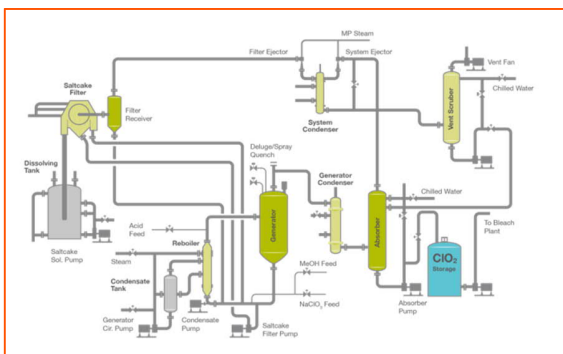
MP Steam

Filter Ejector

System Ejector

Vent Fan

Saltcake Filter

Filter Receiver

Chilled Water

Vent Scrubber

System Condenser

Dissolving Tank

Deluge/Spray Quench

Generator Condenser

Chilled Water

Acid Feed

Generator

Absorber

To Bleach Plant

Saltcake Sol. Pump

Steam

Reboiler

$ClO_2$ Storage

Condensate Tank

MeOH Feed

$NaClO_3$ Feed

Absorber Pump

Generator Cir. Pump

Condensate Pump

Saltcake Filter Pump